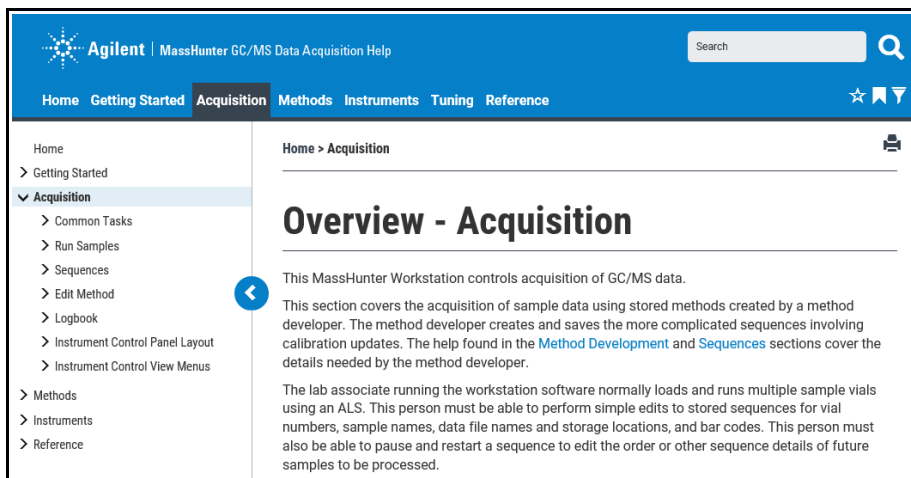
Agilent | MassHunter GC/MS Data Acquisition Help

Search

Home Getting Started Acquisition Methods Instruments Tuning Reference

Home
Getting Started
Acquisition
Common Tasks
Run Samples
Sequences
Edit Method
Logbook
Instrument Control Panel Layout
Instrument Control View Menus
Methods
Instruments
Reference

Home > Acquisition

Overview - Acquisition

This MassHunter Workstation controls acquisition of GC/MS data.

This section covers the acquisition of sample data using stored methods created by a method developer. The method developer creates and saves the more complicated sequences involving calibration updates. The help found in the Method Development and Sequences sections cover the details needed by the method developer.

The lab associate running the workstation software normally loads and runs multiple sample vials using an ALS. This person must be able to perform simple edits to stored sequences for vial numbers, sample names, data file names and storage locations, and bar codes. This person must also be able to pause and restart a sequence to edit the order or other sequence details of future samples to be processed.